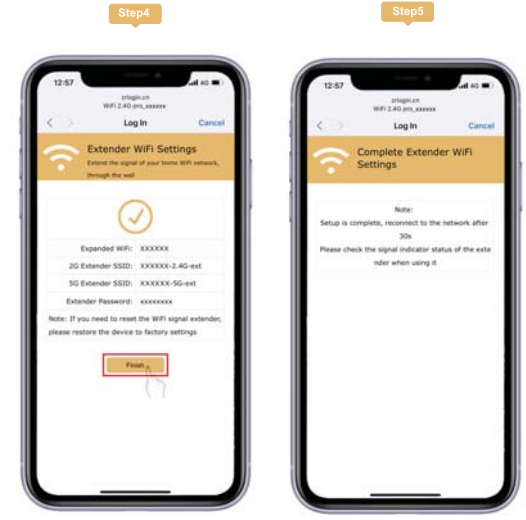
Step4

12:57

zrtlogin.cn
WiFi 2.4G pro_xxxxxx

Log In

Cancel

Extender WiFi Settings

Extend the signal of your home WiFi network, through the wall

Expanded WiFi: XXXXXX

2G Extender SSID: XXXXXX-2.4G-ext

5G Extender SSID: XXXXXX-5G-ext

Extender Password: xxxxxxxx

Note: If you need to reset the WiFi signal extender, please restore the device to factory settings

Finish

Step5

12:57

zrtlogin.cn
WiFi 2.4G pro_xxxxxx

Log In

Cancel

Complete Extender WiFi Settings

Note:

Setup is complete, reconnect to the network after 30s

Please check the signal indicator status of the extender when using it